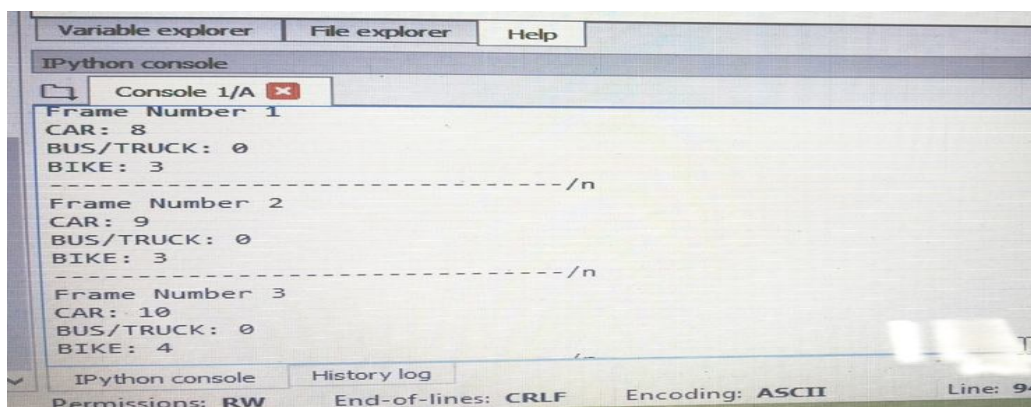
Variable explorer | File explorer | Help

IPython console

Console 1/A

Frame Number 1
CAR: 8
BUS/TRUCK: 0
BIKE: 3
-------------------------------/n
Frame Number 2
CAR: 9
BUS/TRUCK: 0
BIKE: 3
-------------------------------/n
Frame Number 3
CAR: 10
BUS/TRUCK: 0
BIKE: 4
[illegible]

IPython console | History log

Permissions: RW | End-of-lines: CRLF | Encoding: ASCII | Line: 9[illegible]